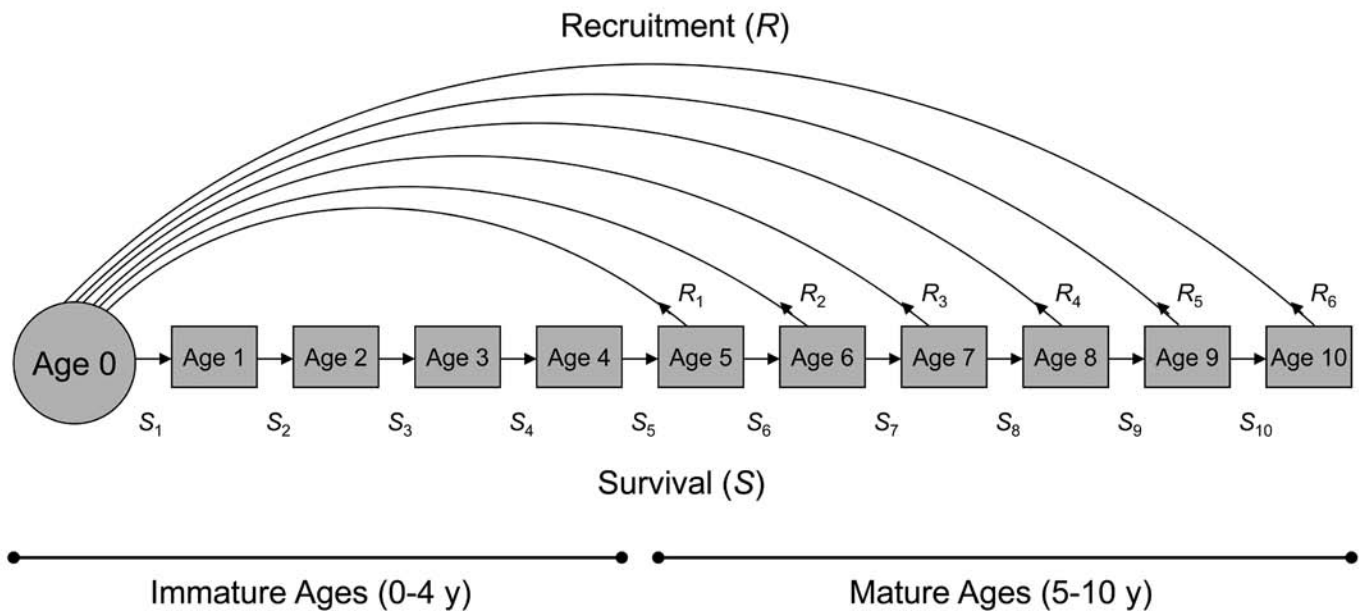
Recruitment ($R$)

$R_1$ $R_2$ $R_3$ $R_4$ $R_5$ $R_6$

Age 0 Age 1 Age 2 Age 3 Age 4 Age 5 Age 6 Age 7 Age 8 Age 9 Age 10

$S_1$ $S_2$ $S_3$ $S_4$ $S_5$ $S_6$ $S_7$ $S_8$ $S_9$ $S_{10}$

Survival ($S$)

Immature Ages (0-4 y)

Mature Ages (5-10 y)